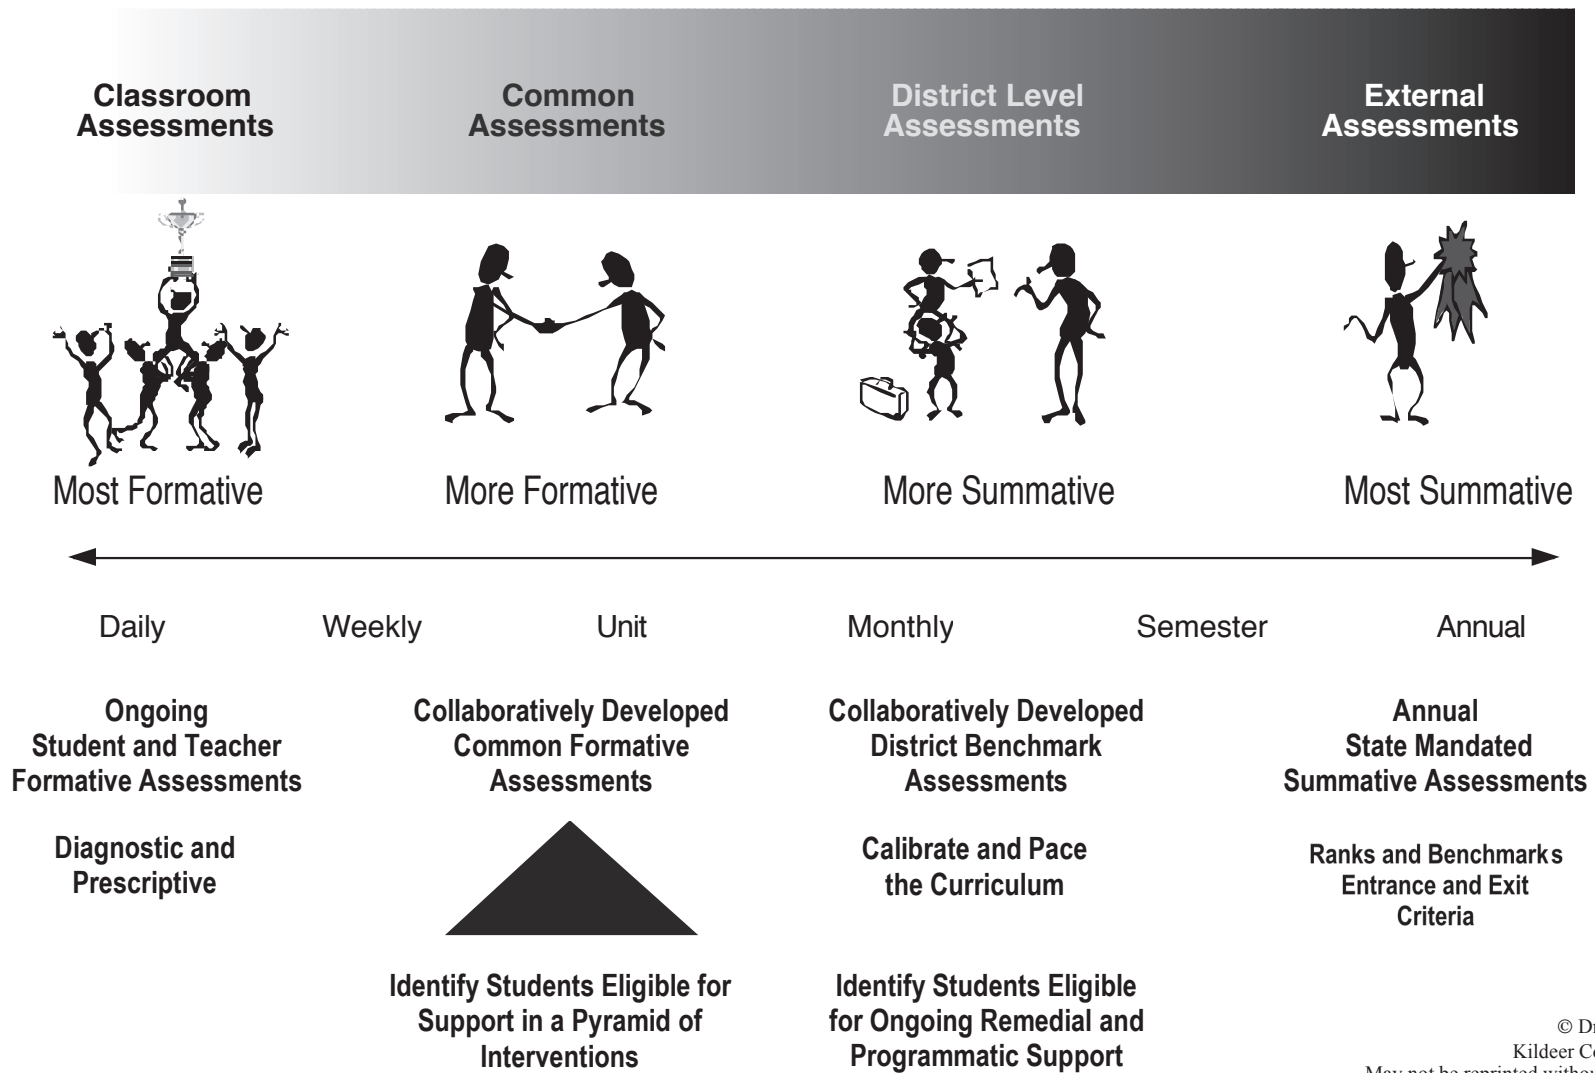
Classroom Assessments

Common Assessments

District Level Assessments

External Assessments

Most Formative

More Formative

More Summative

Most Summative

Daily

Weekly

Unit

Monthly

Semester

Annual

Ongoing Student and Teacher Formative Assessments

Diagnostic and Prescriptive

Collaboratively Developed Common Formative Assessments

Identify Students Eligible for Support in a Pyramid of Interventions

Collaboratively Developed District Benchmark Assessments

Calibrate and Pace the Curriculum

Identify Students Eligible for Ongoing Remedial and Programmatic Support

Annual State Mandated Summative Assessments

Ranks and Benchmarks Entrance and Exit Criteria

© Dr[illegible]
Kildeer Co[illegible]
May not be reprinted withou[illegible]